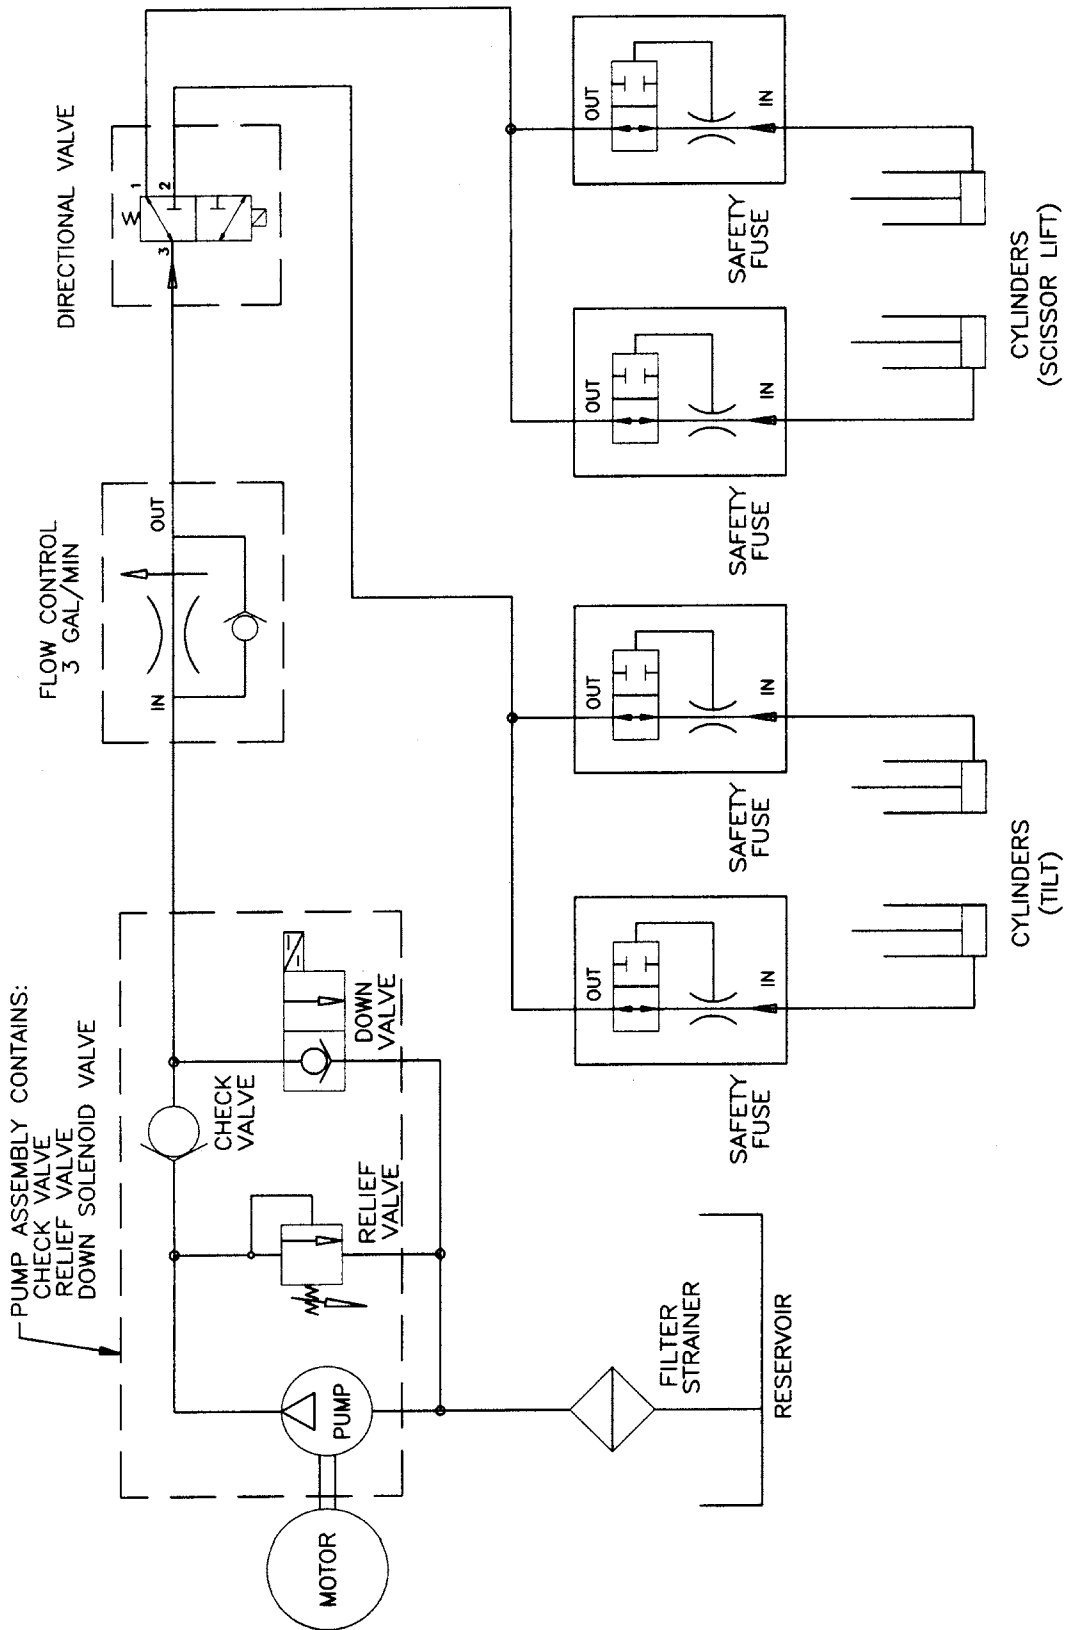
PUMP ASSEMBLY CONTAINS:
CHECK VALVE
RELIEF VALVE
DOWN SOLENOID VALVE

CHECK VALVE

DOWN VALVE

RELIEF VALVE

MOTOR

PUMP

FILTER STRAINER

RESERVOIR

FLOW CONTROL 3 GAL/MIN

IN

OUT

DIRECTIONAL VALVE

1

2

3

OUT

IN

SAFETY FUSE

OUT

IN

SAFETY FUSE

OUT

IN

SAFETY FUSE

OUT

IN

SAFETY FUSE

CYLINDERS (TILT)

CYLINDERS (SCISSOR LIFT)